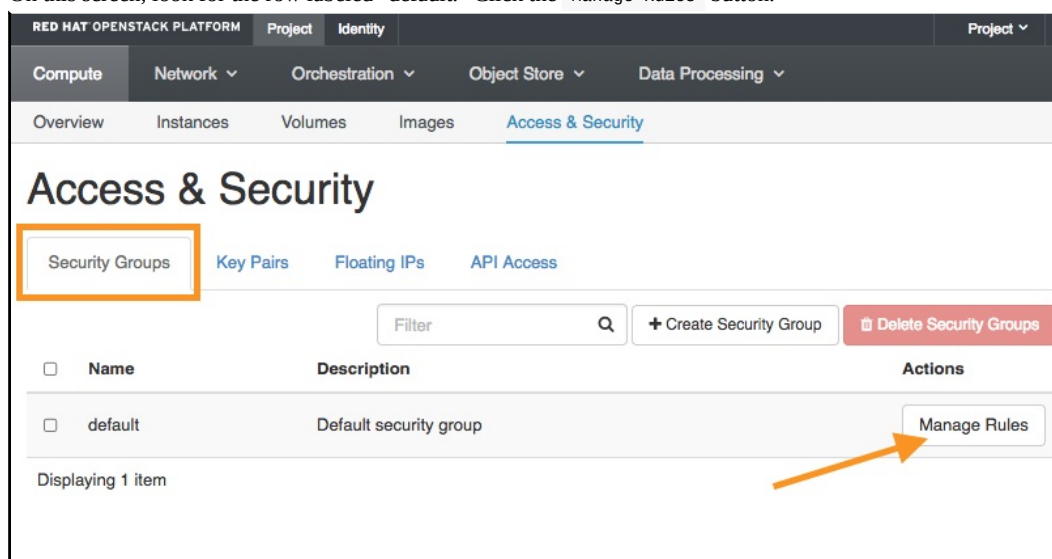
On this screen, look for the row labeled "default." Click the Manage Rules button:

RED HAT OPENSTACK PLATFORM Project Identity Project

Compute Network Orchestration Object Store Data Processing

Overview Instances Volumes Images Access & Security

Access & Security

Security Groups Key Pairs Floating IPs API Access

Filter

+ Create Security Group

Delete Security Groups

| | Name | Description | Actions |
|---|---|---|---|
| ☐ | default | Default security group | Manage Rules |

Displaying 1 item